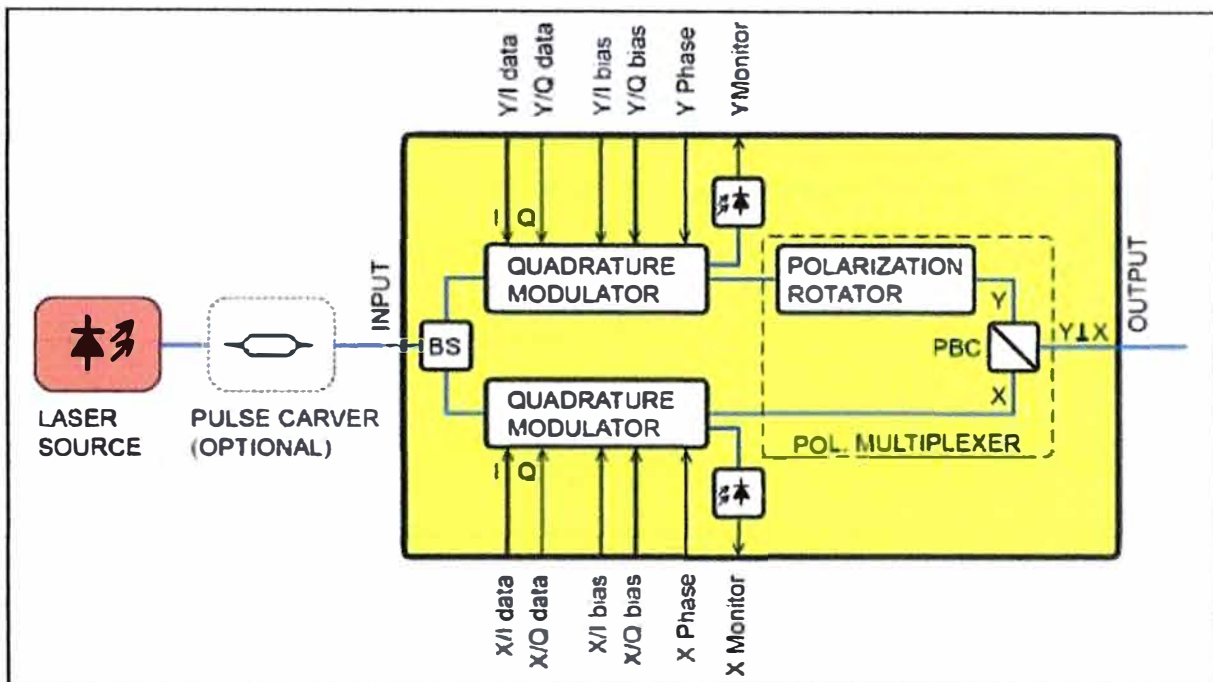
Y/I data
Y/Q data
Y/I bias
Y/Q bias
Y Phase
Y Monitor

I
Q

QUADRATURE MODULATOR

POLARIZATION ROTATOR

Y
PBC
X
Y⊥X

OUTPUT

INPUT
BS

LASER SOURCE

PULSE CARVER (OPTIONAL)

QUADRATURE MODULATOR

POL. MULTIPLEXER

I
Q

X/I data
X/Q data
X/I bias
X/Q bias
X Phase
X Monitor